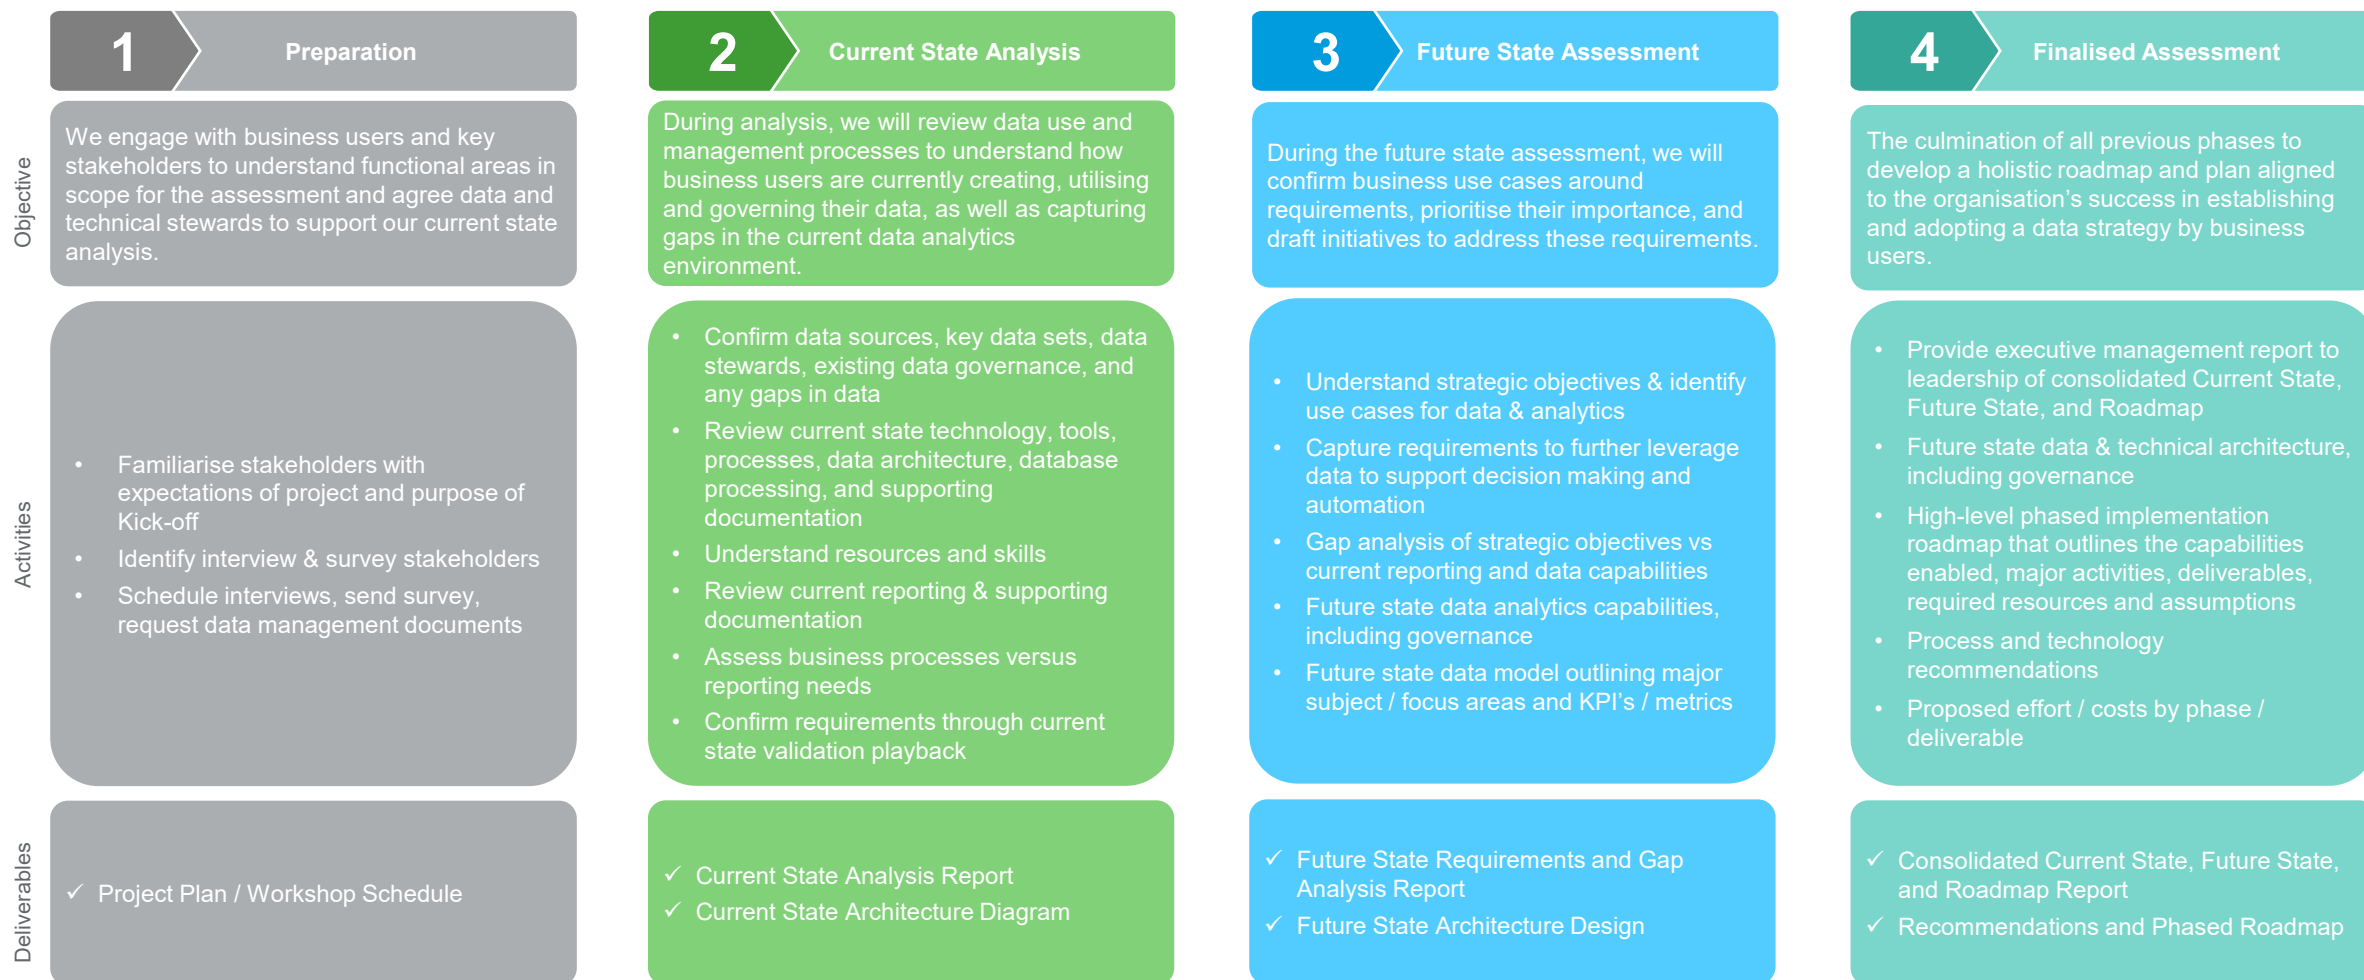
Objective

Activities

Deliverables

1 Preparation

We engage with business users and key stakeholders to understand functional areas in scope for the assessment and agree data and technical stewards to support our current state analysis.

• Familiarise stakeholders with expectations of project and purpose of Kick-off
• Identify interview & survey stakeholders
• Schedule interviews, send survey, request data management documents

✓ Project Plan / Workshop Schedule

2 Current State Analysis

During analysis, we will review data use and management processes to understand how business users are currently creating, utilising and governing their data, as well as capturing gaps in the current data analytics environment.

• Confirm data sources, key data sets, data stewards, existing data governance, and any gaps in data
• Review current state technology, tools, processes, data architecture, database processing, and supporting documentation
• Understand resources and skills
• Review current reporting & supporting documentation
• Assess business processes versus reporting needs
• Confirm requirements through current state validation playback

✓ Current State Analysis Report
✓ Current State Architecture Diagram

3 Future State Assessment

During the future state assessment, we will confirm business use cases around requirements, prioritise their importance, and draft initiatives to address these requirements.

• Understand strategic objectives & identify use cases for data & analytics
• Capture requirements to further leverage data to support decision making and automation
• Gap analysis of strategic objectives vs current reporting and data capabilities
• Future state data analytics capabilities, including governance
• Future state data model outlining major subject / focus areas and KPI's / metrics

✓ Future State Requirements and Gap Analysis Report
✓ Future State Architecture Design

4 Finalised Assessment

The culmination of all previous phases to develop a holistic roadmap and plan aligned to the organisation's success in establishing and adopting a data strategy by business users.

• Provide executive management report to leadership of consolidated Current State, Future State, and Roadmap
• Future state data & technical architecture, including governance
• High-level phased implementation roadmap that outlines the capabilities enabled, major activities, deliverables, required resources and assumptions
• Process and technology recommendations
• Proposed effort / costs by phase / deliverable

✓ Consolidated Current State, Future State, and Roadmap Report
✓ Recommendations and Phased Roadmap